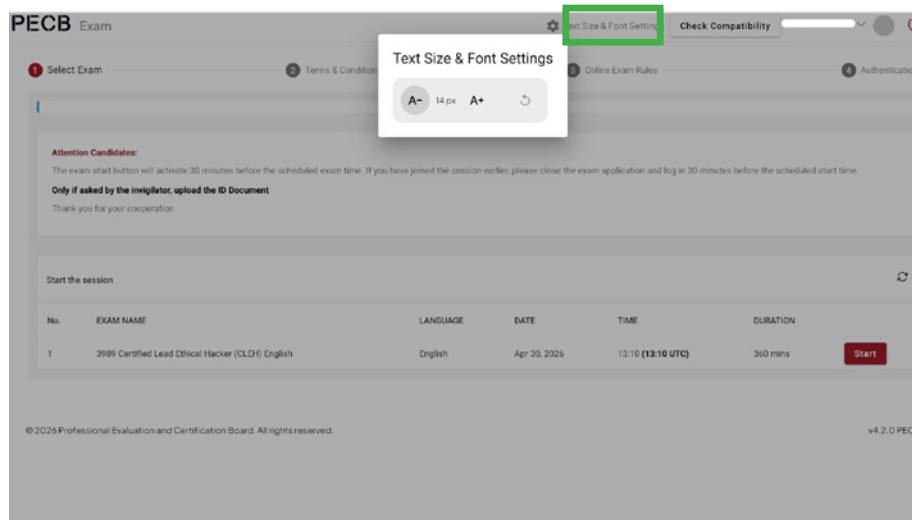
PECB Exam

ext Size & Font Setting Check Compatibility

1 Select Exam 2 Terms & Condition 3 Online Exam Rules 4 Authenticatio

Text Size & Font Settings

A− 14 px A+

Attention Candidates:

The exam start button will activate 30 minutes before the scheduled exam time. If you have joined the session earlier, please close the exam application and log in 30 minutes before the scheduled start time.

Only if asked by the invigilator, upload the ID Document

Thank you for your cooperation

Start the session

| No. | EXAM NAME | LANGUAGE | DATE | TIME | DURATION | |
|---|---|---|---|---|---|---|
| 1 | 3989 Certified Lead Ethical Hacker (CLEH) English | English | Apr 30, 2026 | 13:10 (13:10 UTC) | 360 mins | Start |

© 2026 Professional Evaluation and Certification Board. All rights reserved.

v4.2.0 PEC